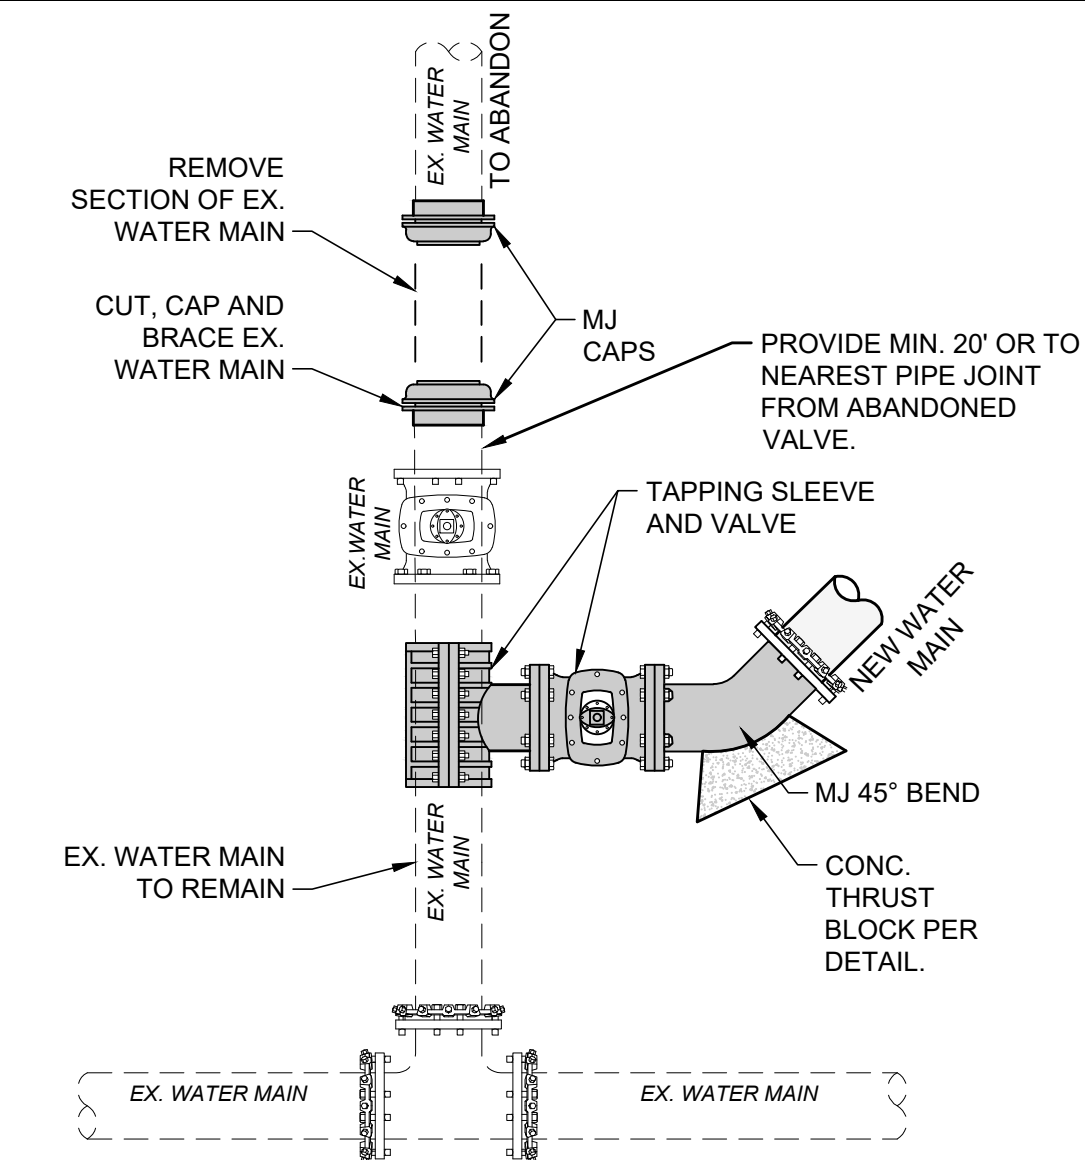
EX. WATER MAIN

TO ABANDON

REMOVE SECTION OF EX. WATER MAIN

CUT, CAP AND BRACE EX. WATER MAIN

MJ CAPS

PROVIDE MIN. 20' OR TO NEAREST PIPE JOINT FROM ABANDONED VALVE.

EX.WATER MAIN

TAPPING SLEEVE AND VALVE

NEW WATER MAIN

MJ 45° BEND

EX. WATER MAIN TO REMAIN

EX. WATER MAIN

CONC. THRUST BLOCK PER DETAIL.

EX. WATER MAIN

EX. WATER MAIN